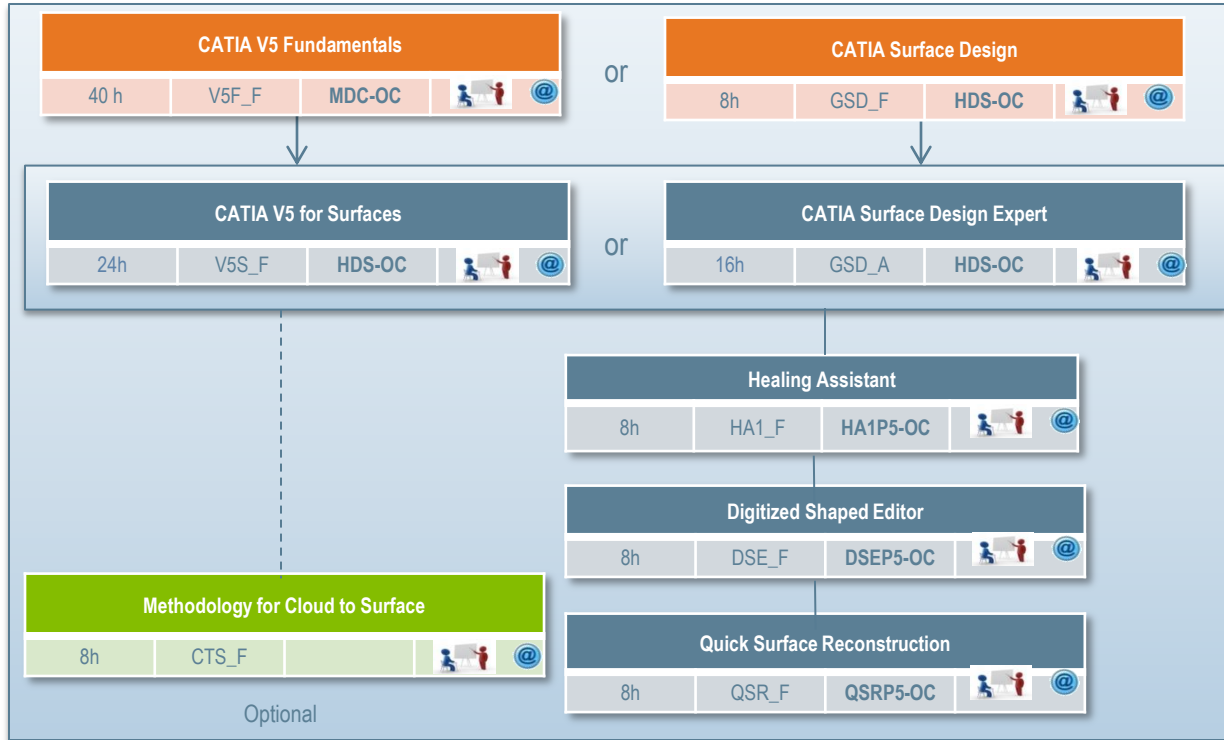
CATIA V5 Fundamentals

40 h | V5F_F | MDC-OC | @

or

CATIA Surface Design

8h | GSD_F | HDS-OC | @

CATIA V5 for Surfaces

24h | V5S_F | HDS-OC | @

or

CATIA Surface Design Expert

16h | GSD_A | HDS-OC | @

Healing Assistant

8h | HA1_F | HA1P5-OC | @

Digitized Shaped Editor

8h | DSE_F | DSEP5-OC | @

Methodology for Cloud to Surface

8h | CTS_F | @

Quick Surface Reconstruction

8h | QSR_F | QSRP5-OC | @

Optional